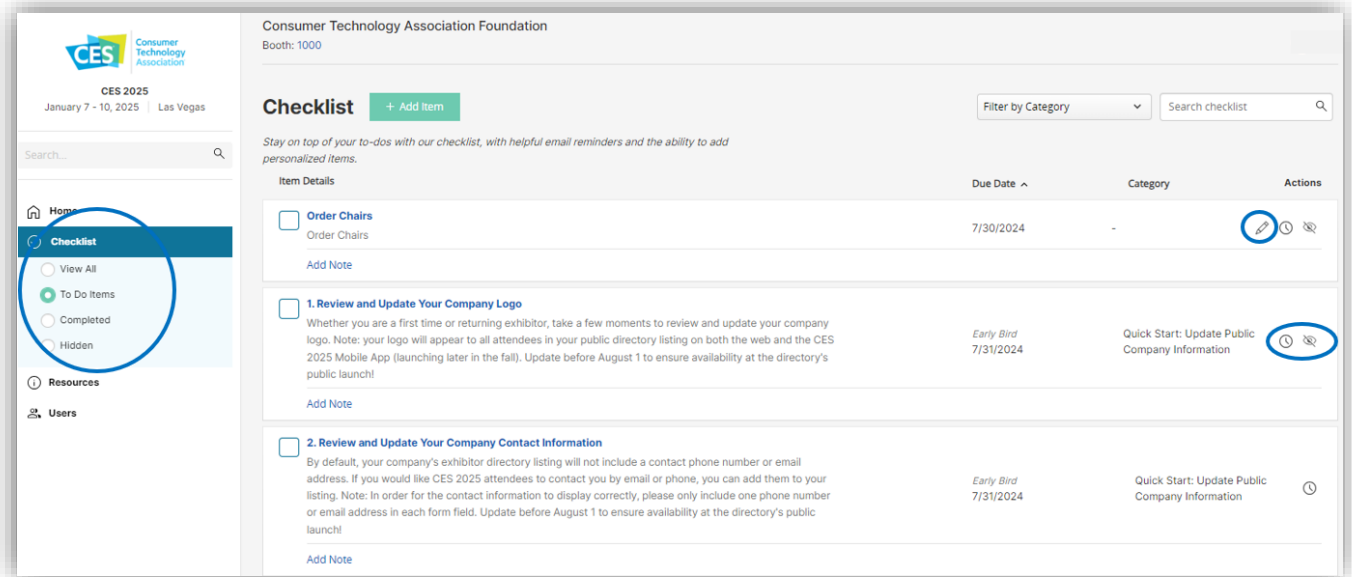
CES Consumer Technology Association

CES 2025
January 7 - 10, 2025 | Las Vegas

Search...

Home
Checklist
View All
To Do Items
Completed
Hidden
Resources
Users

Consumer Technology Association Foundation
Booth: 1000

Checklist + Add Item

Filter by Category

Search checklist

Stay on top of your to-dos with our checklist, with helpful email reminders and the ability to add personalized items.

| Item Details | Due Date | Category | Actions |
|---|---|---|---|
| Order Chairs<br>Order Chairs<br>Add Note | 7/30/2024 | - | |
| 1. Review and Update Your Company Logo<br>Whether you are a first time or returning exhibitor, take a few moments to review and update your company logo. Note: your logo will appear to all attendees in your public directory listing on both the web and the CES 2025 Mobile App (launching later in the fall). Update before August 1 to ensure availability at the directory's public launch!<br>Add Note | Early Bird<br>7/31/2024 | Quick Start: Update Public Company Information | |
| 2. Review and Update Your Company Contact Information<br>By default, your company's exhibitor directory listing will not include a contact phone number or email address. If you would like CES 2025 attendees to contact you by email or phone, you can add them to your listing. Note: In order for the contact information to display correctly, please only include one phone number or email address in each form field. Update before August 1 to ensure availability at the directory's public launch!<br>Add Note | Early Bird<br>7/31/2024 | Quick Start: Update Public Company Information | |